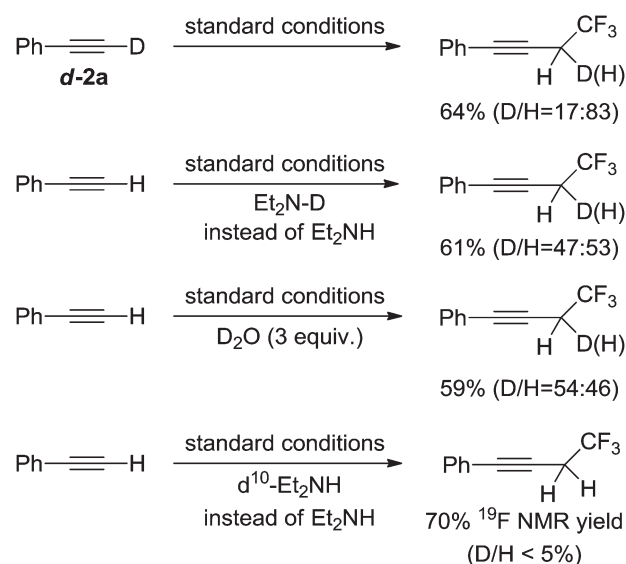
Ph—≡—D
***d*-2a**

standard conditions

Ph—≡—$CF_3$
H D(H)

64% (D/H=17:83)

Ph—≡—H

standard conditions
$Et_2N$-D
instead of $Et_2NH$

Ph—≡—$CF_3$
H D(H)

61% (D/H=47:53)

Ph—≡—H

standard conditions
$D_2O$ (3 equiv.)

Ph—≡—$CF_3$
H D(H)

59% (D/H=54:46)

Ph—≡—H

standard conditions
$d^{10}$-$Et_2NH$
instead of $Et_2NH$

Ph—≡—$CF_3$
H H

70% $^{19}F$ NMR yield
(D/H < 5%)